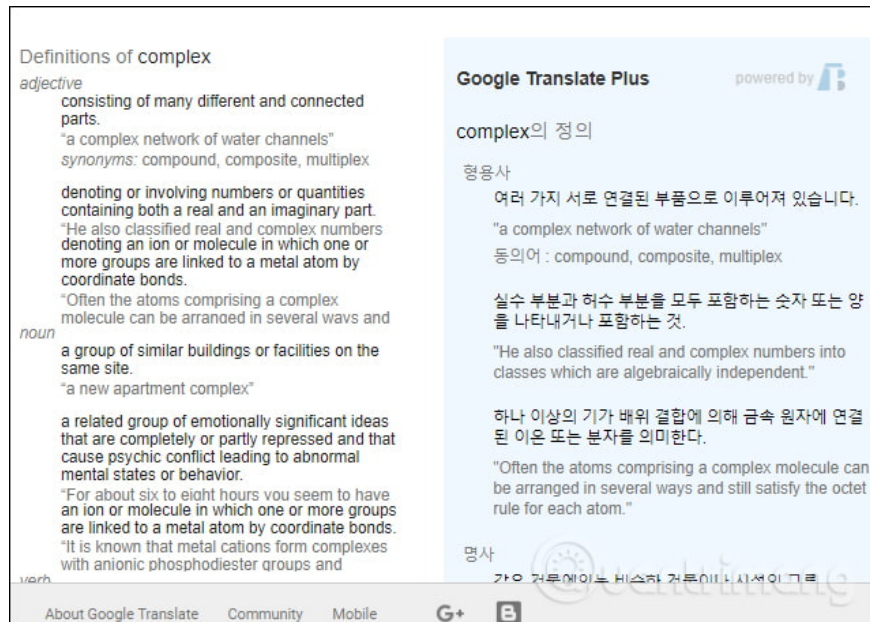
Definitions of complex

adjective

consisting of many different and connected parts.

"a complex network of water channels"

synonyms: compound, composite, multiplex

denoting or involving numbers or quantities containing both a real and an imaginary part.

"He also classified real and complex numbers

denoting an ion or molecule in which one or more groups are linked to a metal atom by coordinate bonds.

"Often the atoms comprising a complex molecule can be arranged in several ways and

noun

a group of similar buildings or facilities on the same site.

"a new apartment complex"

a related group of emotionally significant ideas that are completely or partly repressed and that cause psychic conflict leading to abnormal mental states or behavior.

"For about six to eight hours you seem to have

an ion or molecule in which one or more groups are linked to a metal atom by coordinate bonds.

"It is known that metal cations form complexes with anionic phosphodiester groups and

verb

Google Translate Plus

powered by

complex의 정의

형용사

여러 가지 서로 연결된 부품으로 이루어져 있습니다.

"a complex network of water channels"

동의어 : compound, composite, multiplex

실수 부분과 허수 부분을 모두 포함하는 숫자 또는 양을 나타내거나 포함하는 것.

"He also classified real and complex numbers into classes which are algebraically independent."

하나 이상의 기가 배위 결합에 의해 금속 원자에 연결된 이온 또는 분자를 의미한다.

"Often the atoms comprising a complex molecule can be arranged in several ways and still satisfy the octet rule for each atom."

명사

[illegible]

About Google Translate Community Mobile G+